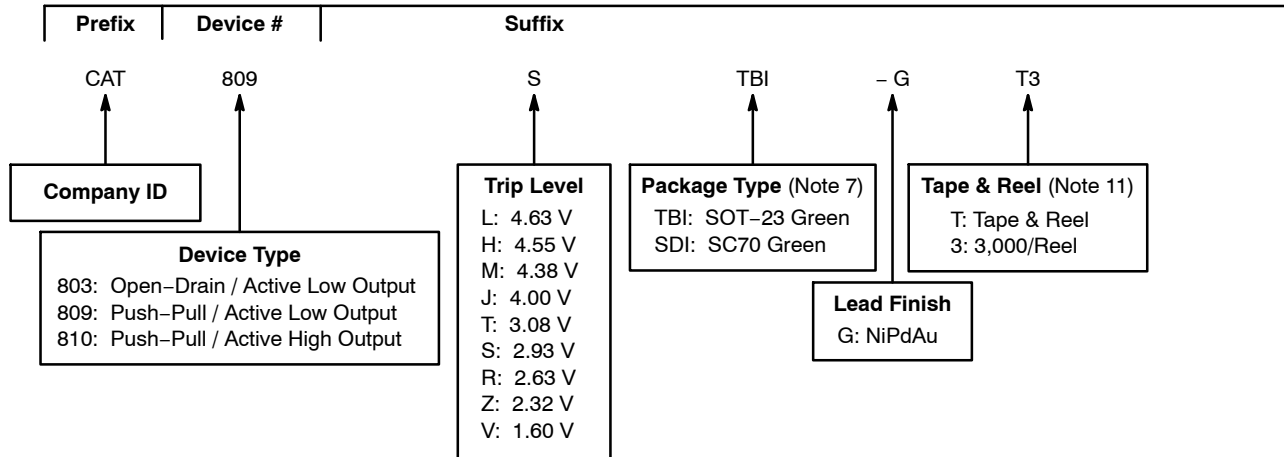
Prefix | Device # | Suffix

CAT 809 S TBI − G T3

Company ID

Device Type
803: Open−Drain / Active Low Output
809: Push−Pull / Active Low Output
810: Push−Pull / Active High Output

Trip Level
L: 4.63 V
H: 4.55 V
M: 4.38 V
J: 4.00 V
T: 3.08 V
S: 2.93 V
R: 2.63 V
Z: 2.32 V
V: 1.60 V

Package Type (Note 7)
TBI: SOT−23 Green
SDI: SC70 Green

Lead Finish
G: NiPdAu

Tape & Reel (Note 11)
T: Tape & Reel
3: 3,000/Reel